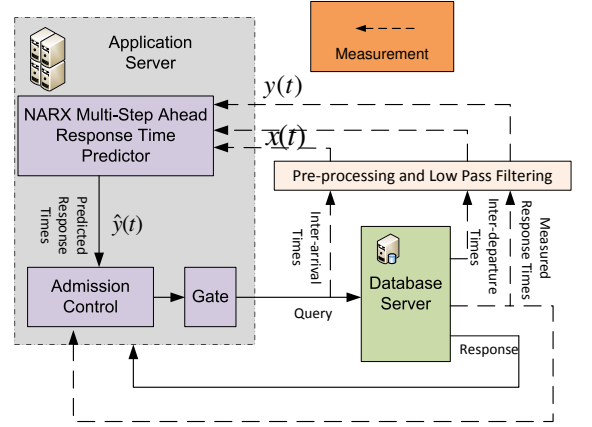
Measurement

Application Server

$y(t)$

NARX Multi-Step Ahead Response Time Predictor

$x(t)$

Pre-processing and Low Pass Filtering

Predicted Response Times

$\hat{y}(t)$

Inter-arrival Times

Inter-departure Times

Measured Response Times

Admission Control

Gate

Database Server

Query

Response